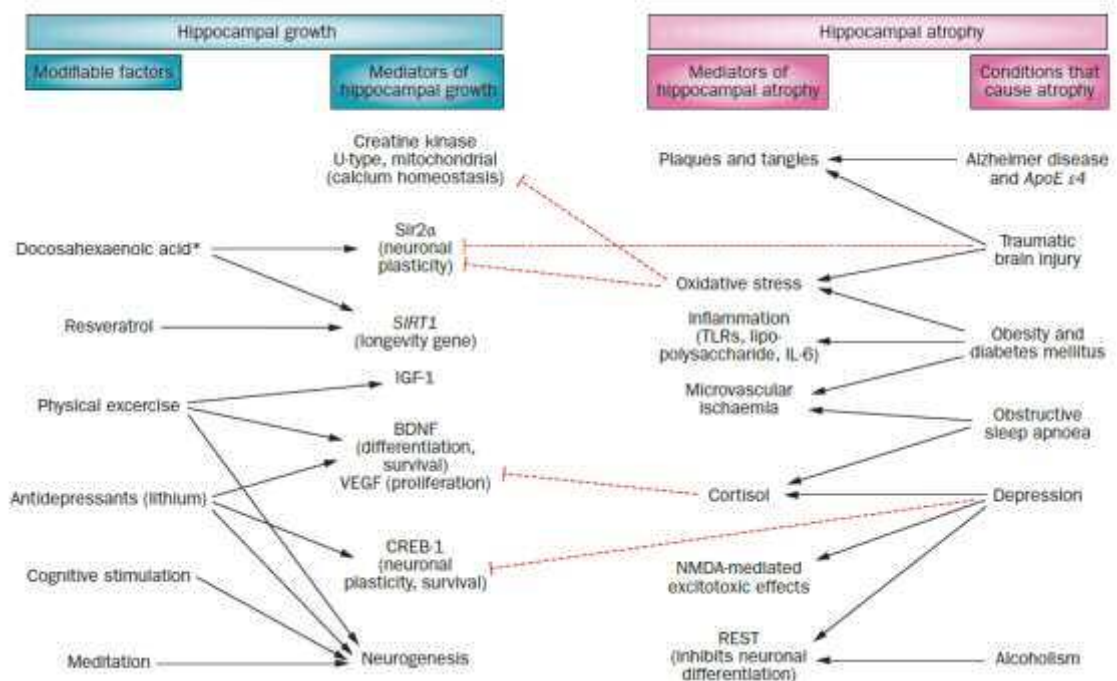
Hippocampal growth

Modifiable factors

Mediators of hippocampal growth

Hippocampal atrophy

Mediators of hippocampal atrophy

Conditions that cause atrophy

Creatine kinase U-type, mitochondrial (calcium homeostasis)

Plaques and tangles

Alzheimer disease and *ApoE ε4*

Docosahexaenoic acid*

Sir2α (neuronal plasticity)

Traumatic brain injury

Oxidative stress

Resveratrol

*SIRT1* (longevity gene)

Inflammation (TLRs, lipopolysaccharide, IL-6)

Obesity and diabetes mellitus

IGF-1

Physical excercise

Microvascular ischaemia

Obstructive sleep apnoea

BDNF (differentiation, survival) VEGF (proliferation)

Antidepressants (lithium)

Cortisol

Depression

CREB-1 (neuronal plasticity, survival)

Cognitive stimulation

NMDA-mediated excitotoxic effects

REST (inhibits neuronal differentiation)

Meditation

Neurogenesis

Alcoholism